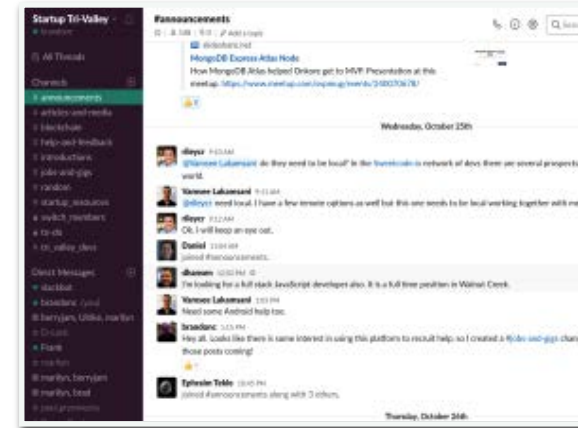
Startup Tri-Valley

All Threads

Channels

# announcements
# articles-and-media
# blockchain
# help-and-feedback
# introductions
# jobs-and-gigs
# random
# startup_resources
# switch_members
# tri-ds
# tri_valley_devs

Direct Messages

slackbot
bnadans (you)
berryjam, Ulrike, marilyn
Frank
marilyn, berryjam
marilyn, brad

#announcements

MongoDB Express Atlas Node
How MongoDB Atlas helped Onkore get to MVP. Presentation at this meetup: https://www.meetup.com/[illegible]

Wednesday, October 25th

dleyzr
@Vanesse Lakamsani do they need to be local? In the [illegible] network of devs there are several prospects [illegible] world.

Vanesse Lakamsani
@dleyzr need local. I have a few remote options as well but this one needs to be local working together with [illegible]

dleyzr
Ok, I will keep an eye out.

Daniel
joined #announcements.

dhannon
I'm looking for a full stack JavaScript developer also. It is a full time position in Walnut Creek.

Vanesse Lakamsani
Need some Android help too.

bnadans
Hey all. Looks like there is some interest in using this platform to recruit help, so I created a #jobs-and-gigs channel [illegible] those posts coming!

Ephraim Tekle
joined #announcements along with 3 others.

Thursday, October 26th